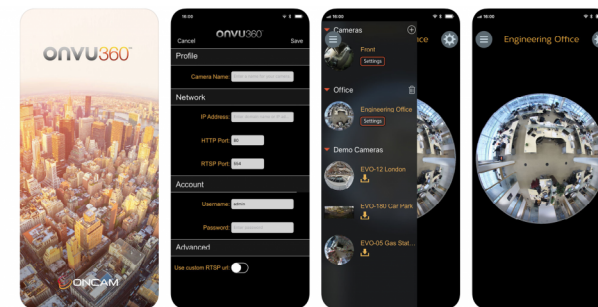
onvu360

ONCAM

16:00

onvu360

Cancel

Save

Profile

Camera Name:

Network

IP Address:

HTTP Port:

80

RTSP Port:

554

Account

Username:

admin

Password:

Advanced

Use custom RTSP url

16:00

Cameras

Front

Settings

Office

Engineering Office

Settings

Demo Cameras

EVO-12 London

EVO-180 Car Park

EVO-05 Gas Stat...

Engineering Office